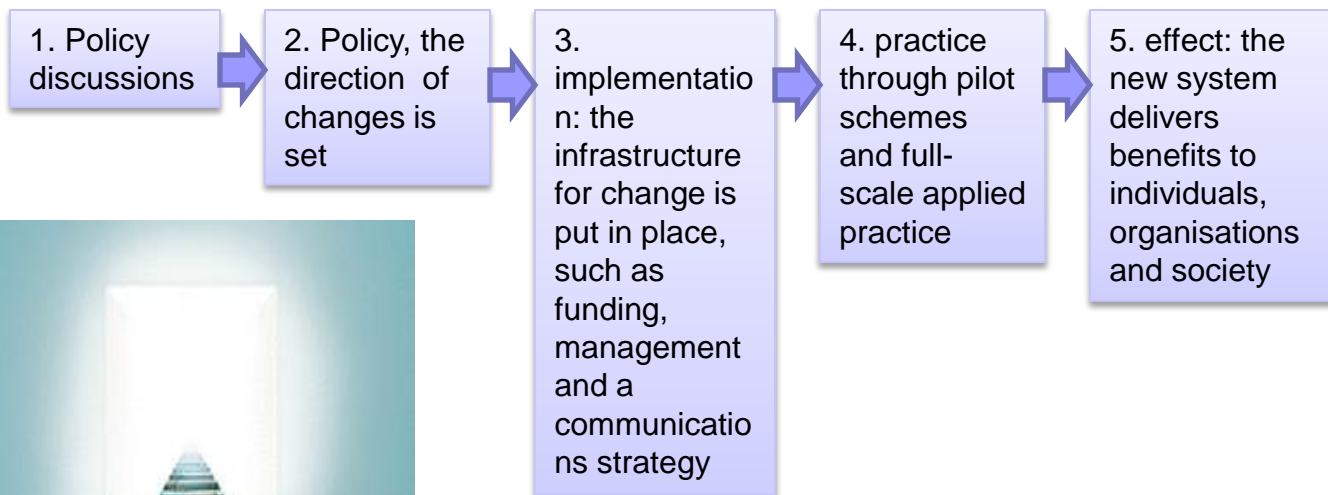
1. Policy discussions

2. Policy, the direction of changes is set

3. implementation: the infrastructure for change is put in place, such as funding, management and a communications strategy

4. practice through pilot schemes and full-scale applied practice

5. effect: the new system delivers benefits to individuals, organisations and society